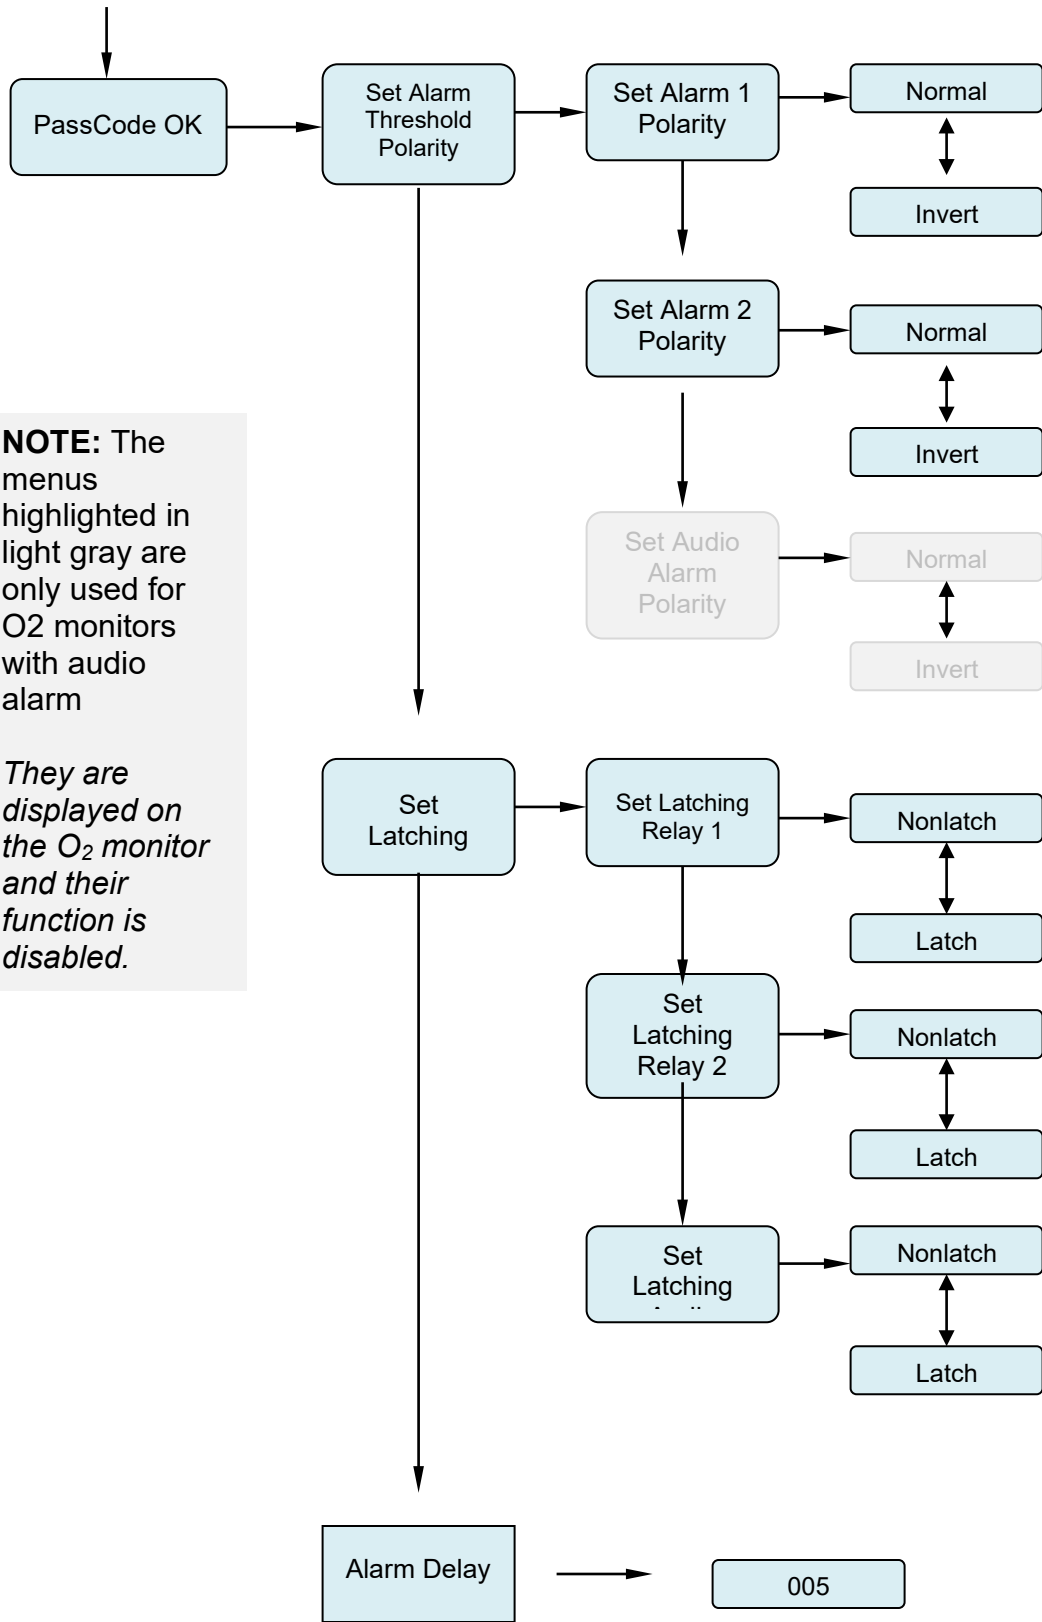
PassCode OK

Set Alarm Threshold Polarity

Set Alarm 1 Polarity

Normal

Invert

Set Alarm 2 Polarity

Normal

Invert

Set Audio Alarm Polarity

Normal

Invert

**NOTE:** The menus highlighted in light gray are only used for O2 monitors with audio alarm

*They are displayed on the $O_2$ monitor and their function is disabled.*

Set Latching

Set Latching Relay 1

Nonlatch

Latch

Set Latching Relay 2

Nonlatch

Latch

Set Latching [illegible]

Nonlatch

Latch

Alarm Delay

005